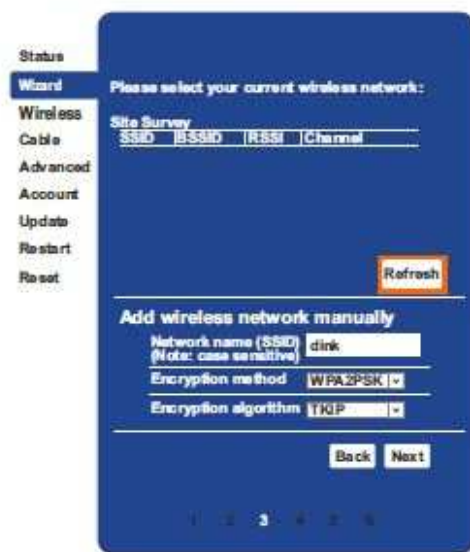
Status
Wizard
Wireless
Cable
Advanced
Account
Update
Restart
Reset

Please select your current wireless network:

Site Survey

| SSID | BSSID | RSSI | Channel |
|---|---|---|---|

Refresh

Add wireless network manually

Network name (SSID) (Note: case sensitive) dlink

Encryption method WPA2PSK

Encryption algorithm TKIP

Back Next

1 2 3 4 5 6